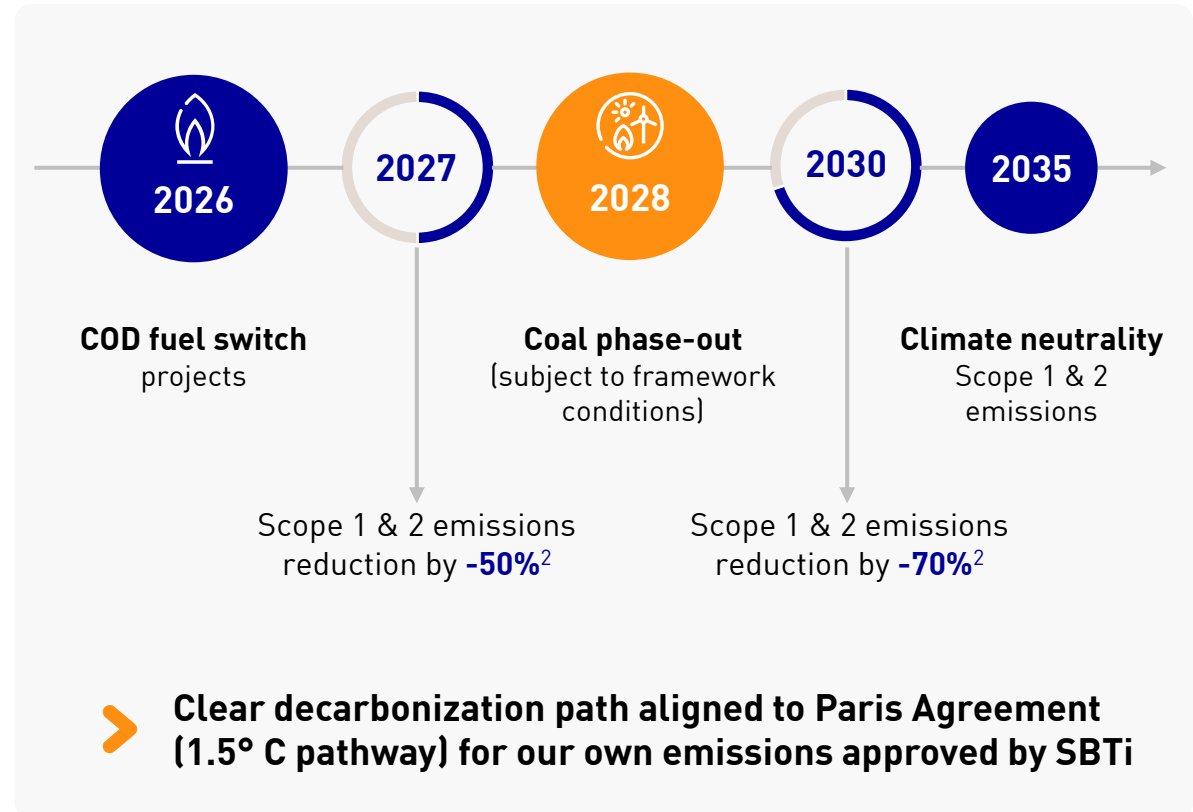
2026

2027

2028

2030

2035

COD fuel switch projects

Coal phase-out (subject to framework conditions)

Climate neutrality Scope 1 & 2 emissions

Scope 1 & 2 emissions reduction by **-50%**$^2$

Scope 1 & 2 emissions reduction by **-70%**$^2$

Clear decarbonization path aligned to Paris Agreement (1.5° C pathway) for our own emissions approved by SBTi